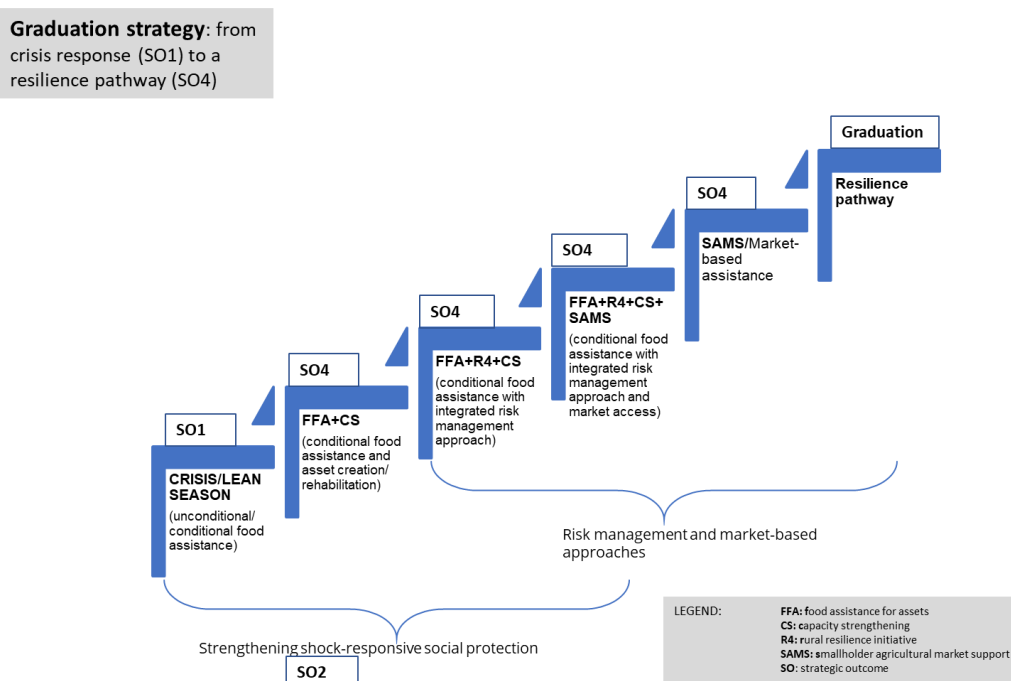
**Graduation strategy**: from crisis response (SO1) to a resilience pathway (SO4)

Graduation

SO4

Resilience pathway

SO4

SAMS/Market-based assistance

SO4

FFA+R4+CS+ SAMS

(conditional food assistance with integrated risk management approach and market access)

SO4

FFA+R4+CS

(conditional food assistance with integrated risk management approach)

SO4

FFA+CS

(conditional food assistance and asset creation/ rehabilitation)

SO1

CRISIS/LEAN SEASON

(unconditional/ conditional food assistance)

Risk management and market-based approaches

Strengthening shock-responsive social protection

SO2

LEGEND:

FFA: food assistance for assets
CS: capacity strengthening
R4: rural resilience initiative
SAMS: smallholder agricultural market support
SO: strategic outcome